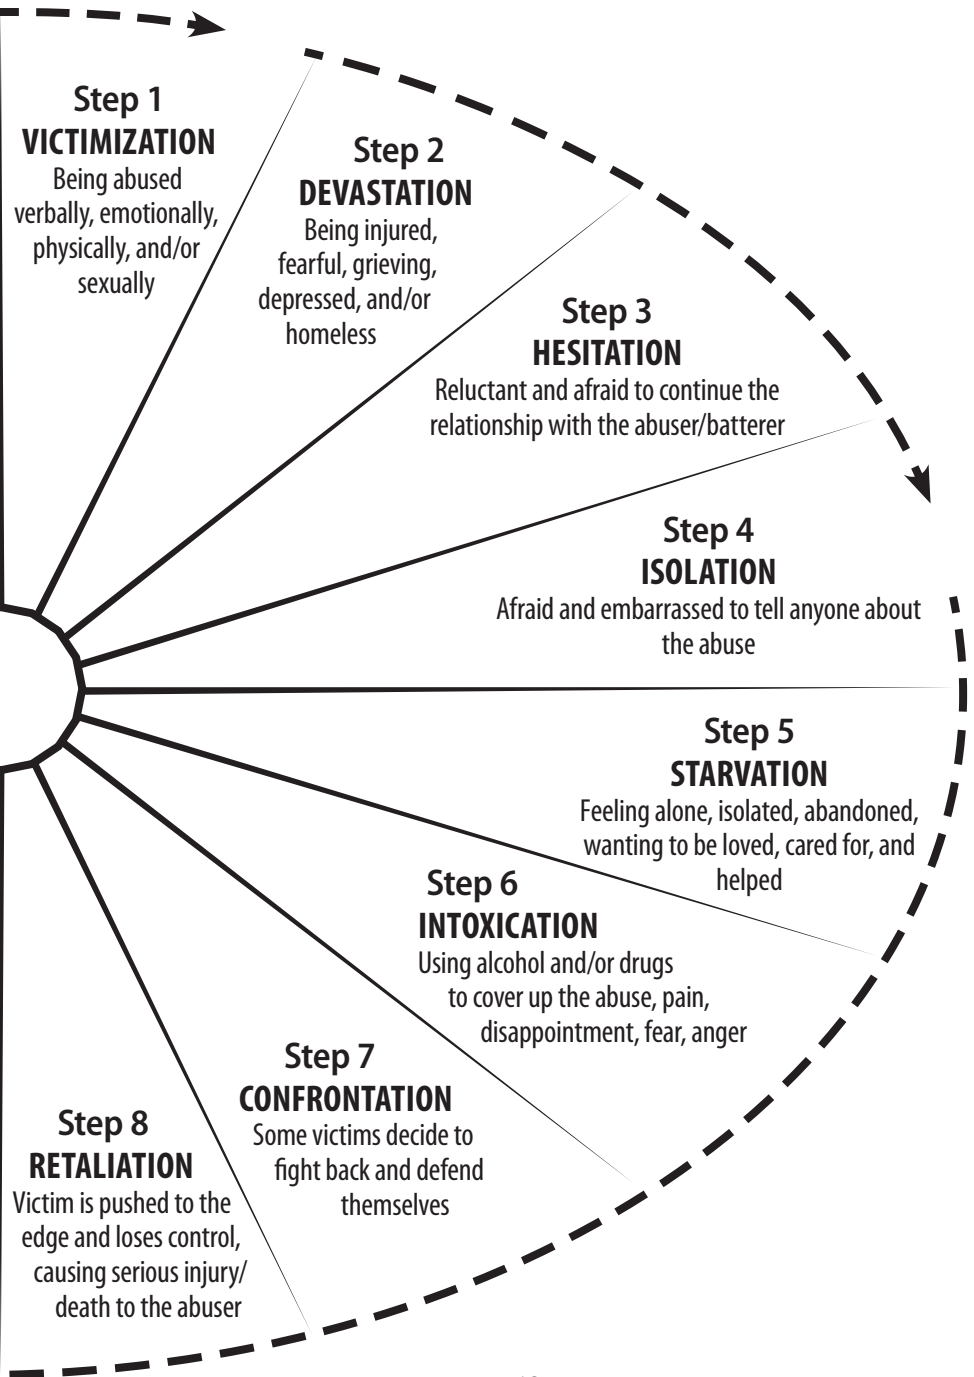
Step 1
VICTIMIZATION
Being abused verbally, emotionally, physically, and/or sexually

Step 2
DEVASTATION
Being injured, fearful, grieving, depressed, and/or homeless

Step 3
HESITATION
Reluctant and afraid to continue the relationship with the abuser/batterer

Step 4
ISOLATION
Afraid and embarrassed to tell anyone about the abuse

Step 5
STARVATION
Feeling alone, isolated, abandoned, wanting to be loved, cared for, and helped

Step 6
INTOXICATION
Using alcohol and/or drugs to cover up the abuse, pain, disappointment, fear, anger

Step 7
CONFRONTATION
Some victims decide to fight back and defend themselves

Step 8
RETALIATION
Victim is pushed to the edge and loses control, causing serious injury/ death to the abuser